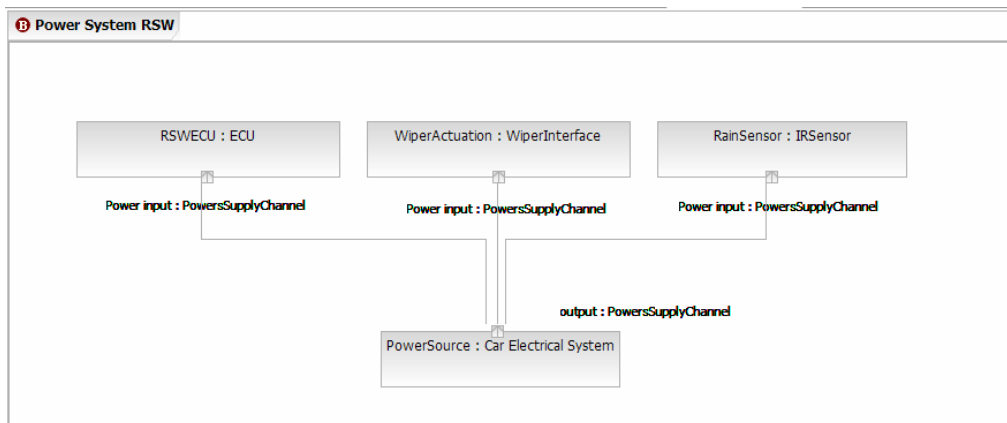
Power System RSW

RSWECU : ECU

WiperActuation : WiperInterface

RainSensor : IRSensor

Power input : PowersSupplyChannel

Power input : PowersSupplyChannel

Power input : PowersSupplyChannel

output : PowersSupplyChannel

PowerSource : Car Electrical System